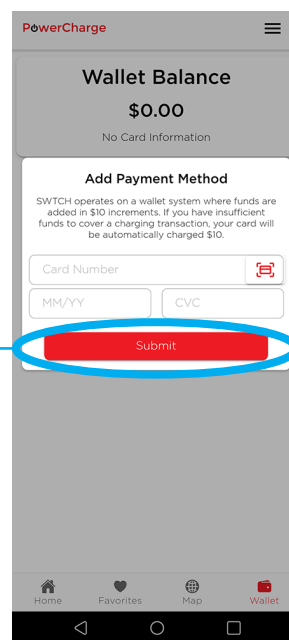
PowerCharge

Wallet Balance

$0.00

No Card Information

Add Payment Method

SWTCH operates on a wallet system where funds are added in $10 increments. If you have insufficient funds to cover a charging transaction, your card will be automatically charged $10.

Card Number

MM/YY

CVC

Submit

Home
Favorites
Map
Wallet